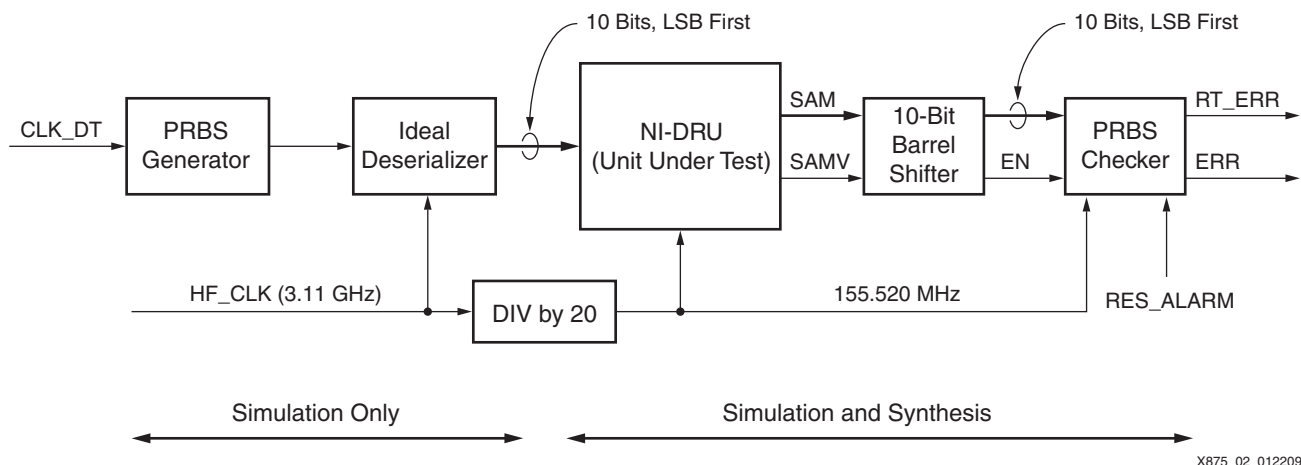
10 Bits, LSB First

10 Bits, LSB First

CLK_DT

PRBS Generator

Ideal Deserializer

NI-DRU (Unit Under Test)

SAM

SAMV

10-Bit Barrel Shifter

EN

PRBS Checker

RT_ERR

ERR

HF_CLK (3.11 GHz)

DIV by 20

155.520 MHz

RES_ALARM

Simulation Only

Simulation and Synthesis

X875_02_012209